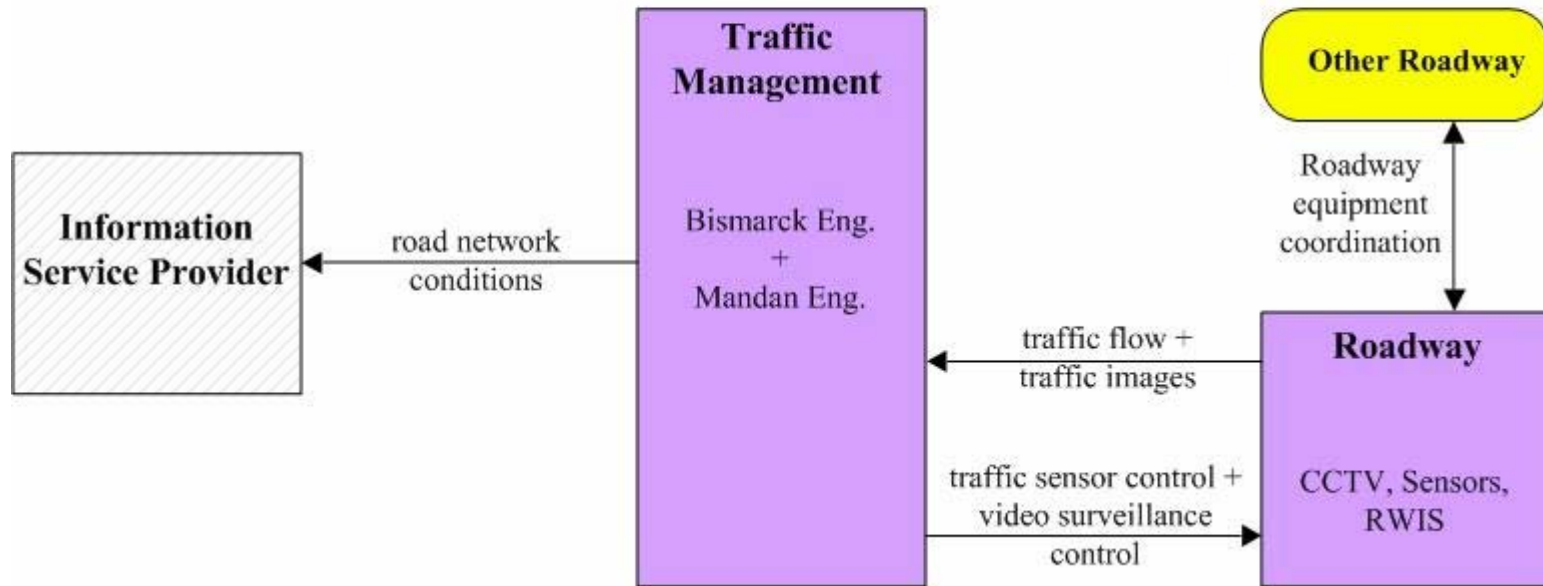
Traffic Management

Bismarck Eng.
+
Mandan Eng.

Other Roadway

Roadway equipment coordination

Information Service Provider

road network conditions

traffic flow + traffic images

Roadway

traffic sensor control + video surveillance control

CCTV, Sensors, RWIS